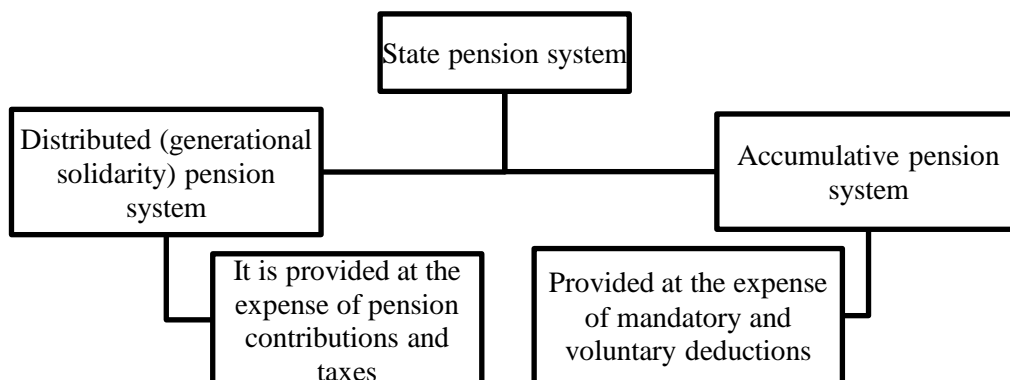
State pension system

Distributed (generational solidarity) pension system

Accumulative pension system

It is provided at the expense of pension contributions and taxes

Provided at the expense of mandatory and voluntary deductions